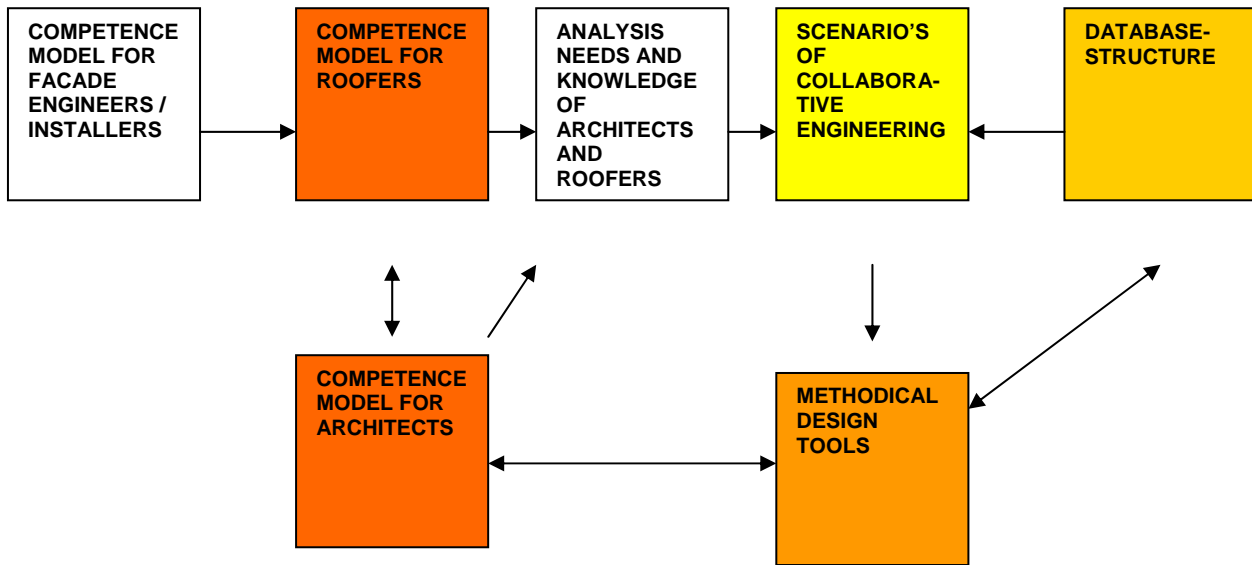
COMPETENCE MODEL FOR FACADE ENGINEERS / INSTALLERS

COMPETENCE MODEL FOR ROOFERS

ANALYSIS NEEDS AND KNOWLEDGE OF ARCHITECTS AND ROOFERS

SCENARIO'S OF COLLABORA-TIVE ENGINEERING

DATABASE-STRUCTURE

COMPETENCE MODEL FOR ARCHITECTS

METHODICAL DESIGN TOOLS